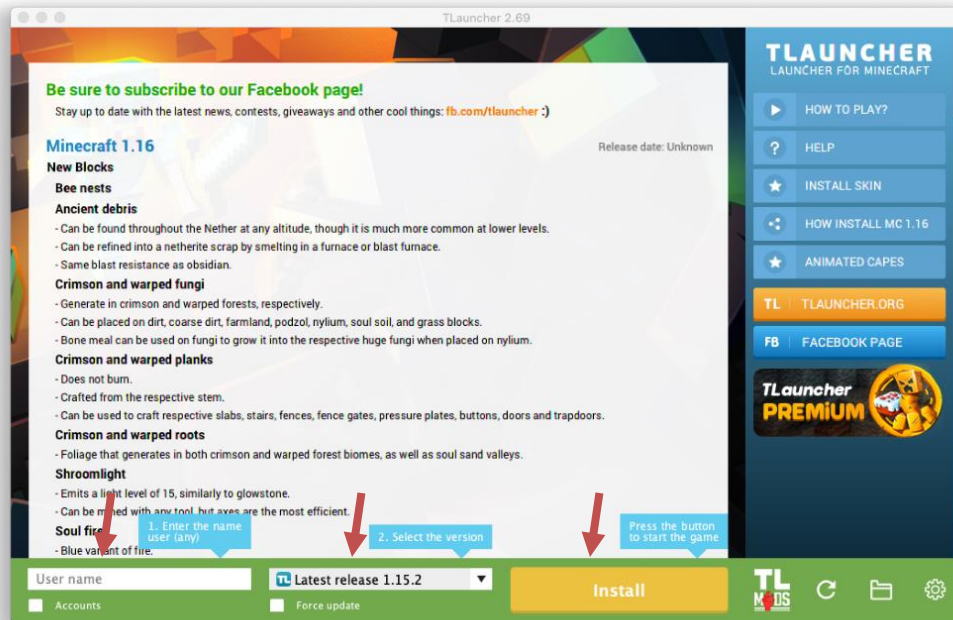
TLauncher 2.69

Be sure to subscribe to our Facebook page!

Stay up to date with the latest news, contests, giveaways and other cool things: fb.com/tlauncher :)

Minecraft 1.16

Release date: Unknown

New Blocks

Bee nests

Ancient debris

- Can be found throughout the Nether at any altitude, though it is much more common at lower levels.
- Can be refined into a netherite scrap by smelting in a furnace or blast furnace.
- Same blast resistance as obsidian.

Crimson and warped fungi

- Generate in crimson and warped forests, respectively.
- Can be placed on dirt, coarse dirt, farmland, podzol, nylium, soul soil, and grass blocks.
- Bone meal can be used on fungi to grow it into the respective huge fungi when placed on nylium.

Crimson and warped planks

- Does not burn.
- Crafted from the respective stem.
- Can be used to craft respective slabs, stairs, fences, fence gates, pressure plates, buttons, doors and trapdoors.

Crimson and warped roots

- Foliage that generates in both crimson and warped forest biomes, as well as soul sand valleys.

Shroomlight

- Emits a light level of 15, similarly to glowstone.
- Can be mined with any tool, but axes are the most efficient.

Soul fire

- Blue variant of fire.

1. Enter the name user (any)

2. Select the version

Press the button to start the game

User name

Accounts

Latest release 1.15.2

Force update

Install

TLAUNCHER
LAUNCHER FOR MINECRAFT

HOW TO PLAY?

HELP

INSTALL SKIN

HOW INSTALL MC 1.16

ANIMATED CAPES

TL TLAUNCHER.ORG

FB FACEBOOK PAGE

TLauncher PREMIUM

TL MODS